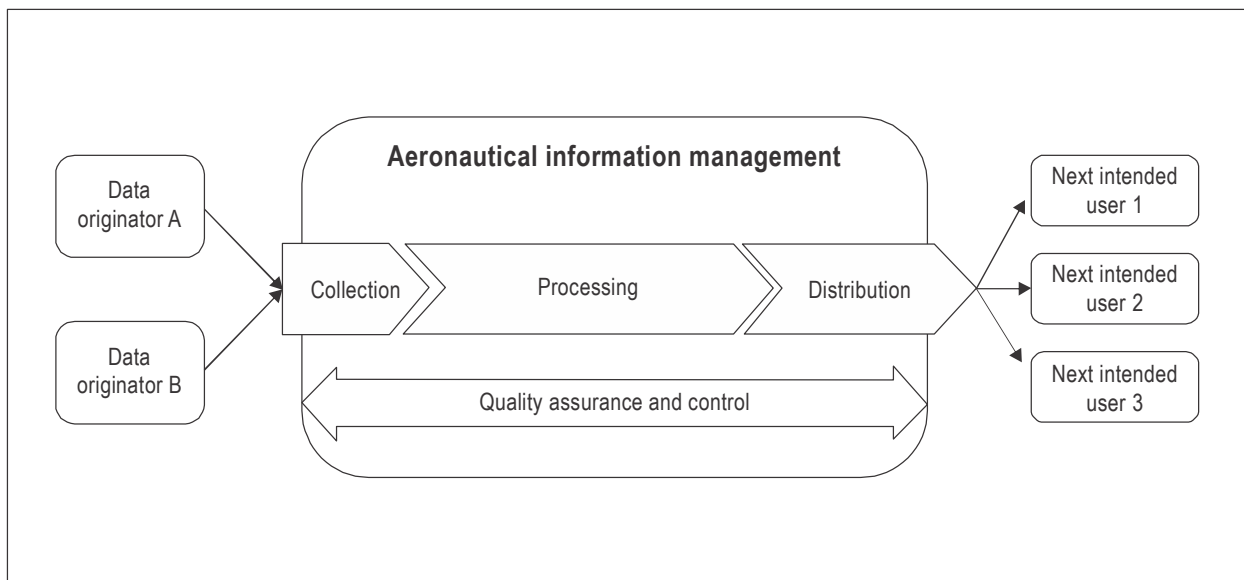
Data originator A

Data originator B

Aeronautical information management

Collection

Processing

Distribution

Quality assurance and control

Next intended user 1

Next intended user 2

Next intended user 3